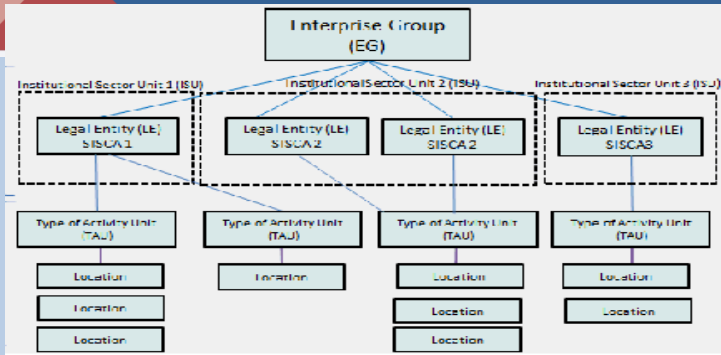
Enterprise Group (EG)

Institutional Sector Unit 1 (ISU)

Institutional Sector Unit 2 (ISU)

Institutional Sector Unit 3 (ISU)

Legal Entity (LE) SISCA 1

Legal Entity (LE) SISCA 2

Legal Entity (LE) SISCA 2

Legal Entity (LE) SISCA3

Type of Activity Unit (TAU)

Type of Activity Unit (TAU)

Type of Activity Unit (TAU)

Type of Activity Unit (TAU)

Location

Location

Location

Location

Location

Location

Location

Location

Location

Location